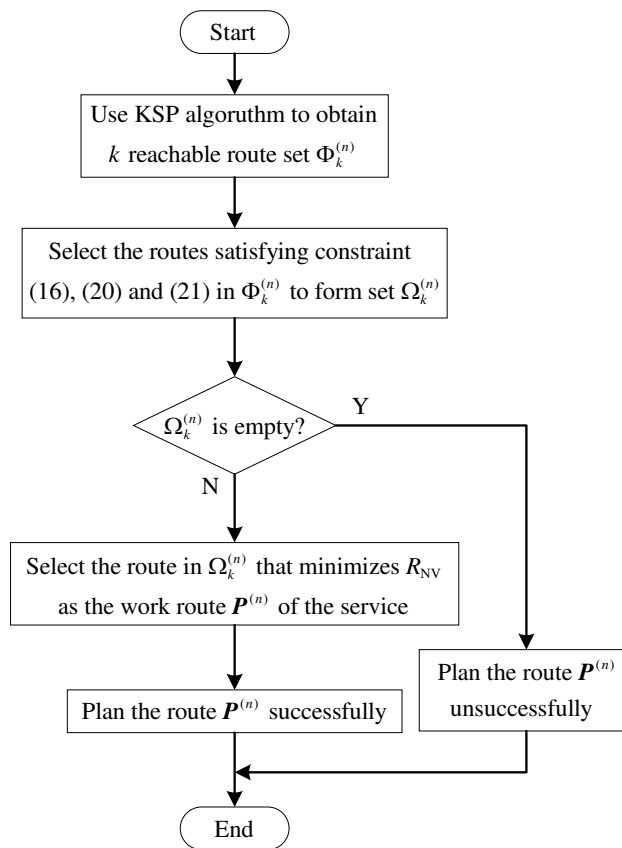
Start

Use KSP algoruthm to obtain $k$ reachable route set $\Phi_k^{(n)}$

Select the routes satisfying constraint (16), (20) and (21) in $\Phi_k^{(n)}$ to form set $\Omega_k^{(n)}$

$\Omega_k^{(n)}$ is empty?

Y

N

Select the route in $\Omega_k^{(n)}$ that minimizes $R_{\text{NV}}$ as the work route $\boldsymbol{P}^{(n)}$ of the service

Plan the route $\boldsymbol{P}^{(n)}$ unsuccessfully

Plan the route $\boldsymbol{P}^{(n)}$ successfully

End